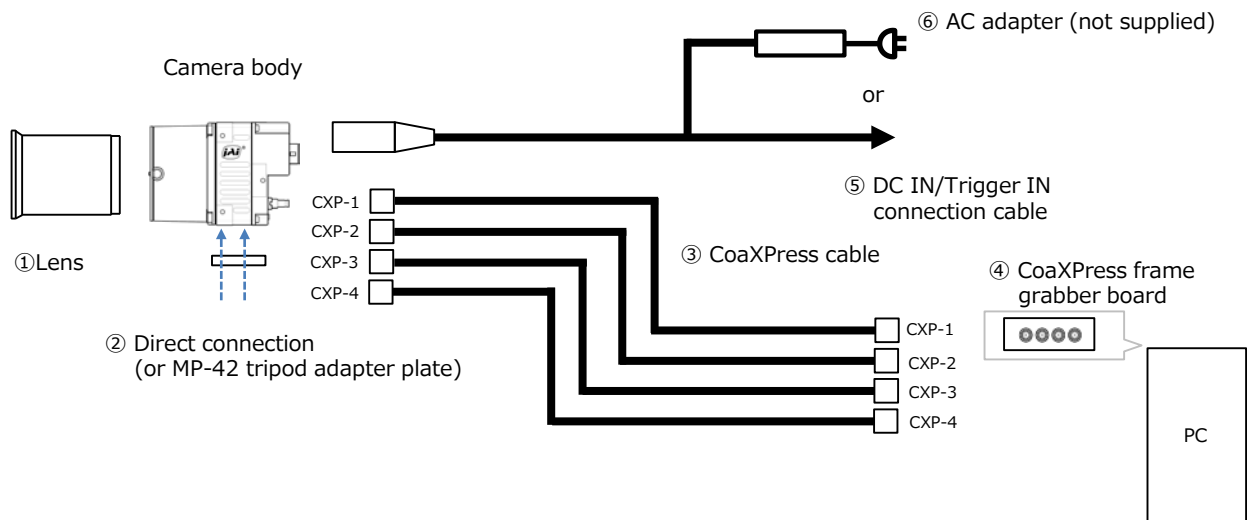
⑥ AC adapter (not supplied)

Camera body

or

CXP-1
CXP-2
CXP-3
CXP-4

⑤ DC IN/Trigger IN connection cable

①Lens

③ CoaXPress cable

④ CoaXPress frame grabber board

② Direct connection (or MP-42 tripod adapter plate)

CXP-1
CXP-2
CXP-3
CXP-4

PC